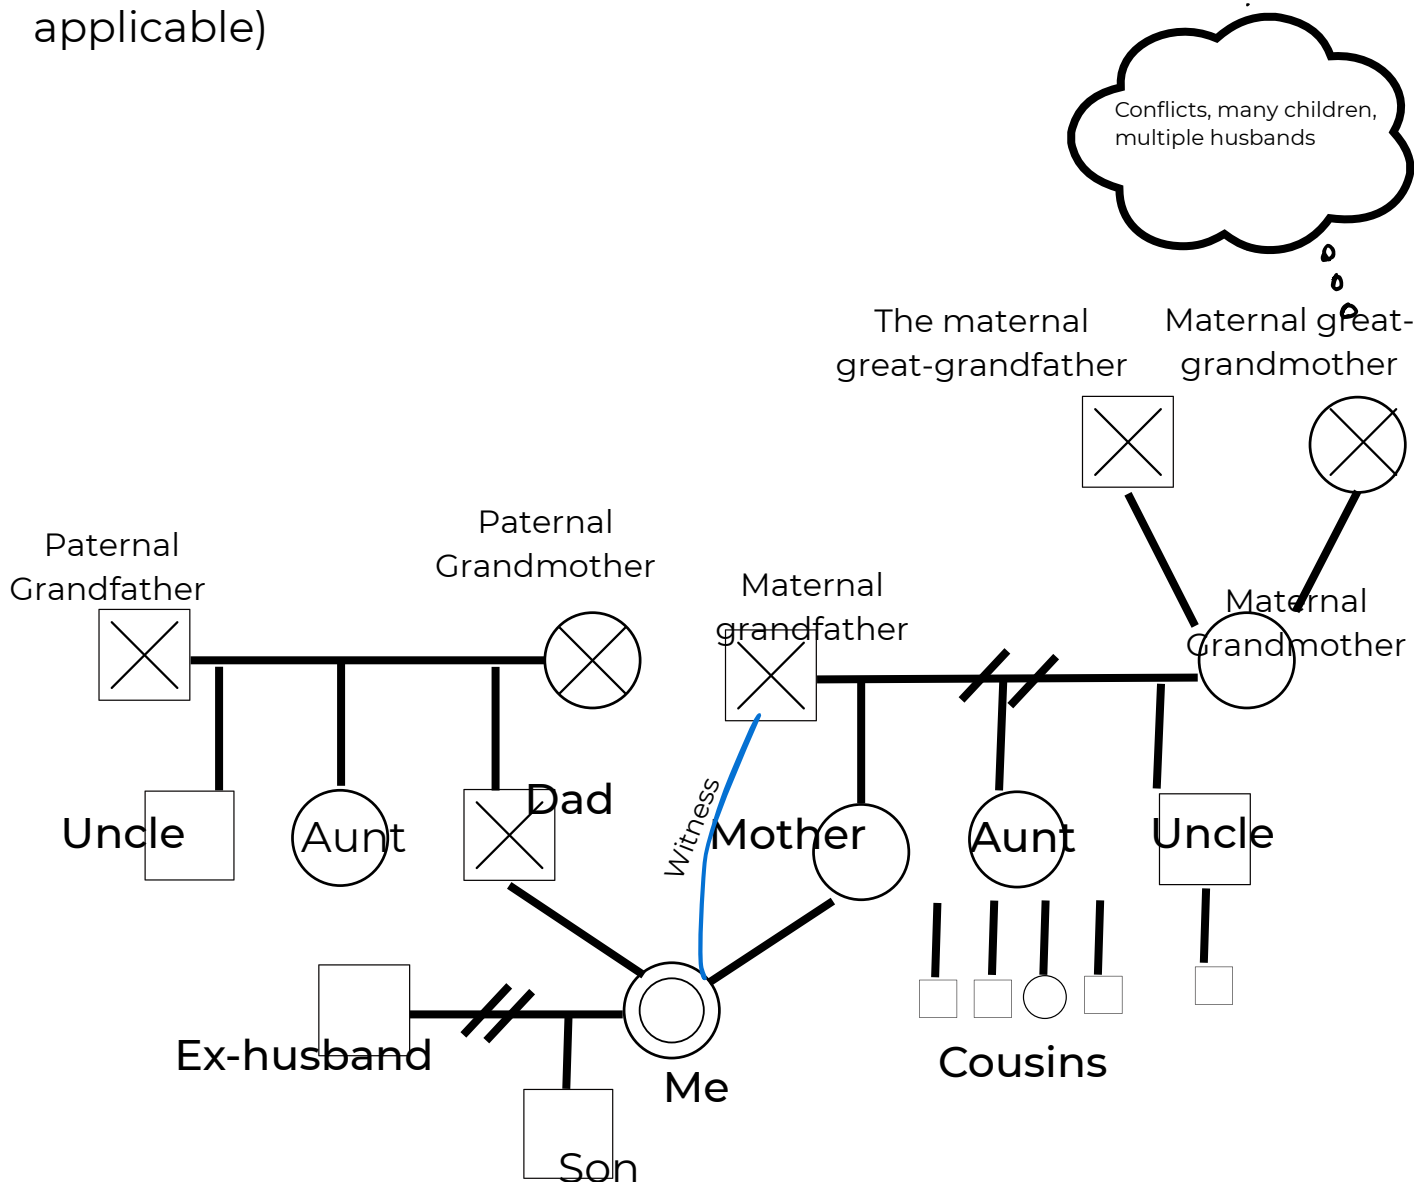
applicable)

Conflicts, many children, multiple husbands

The maternal great-grandfather

Maternal great-grandmother

Paternal Grandfather

Paternal Grandmother

Maternal grandfather

Maternal Grandmother

Uncle

Aunt

Dad

Witness

Mother

Aunt

Uncle

Ex-husband

Me

Cousins

Son